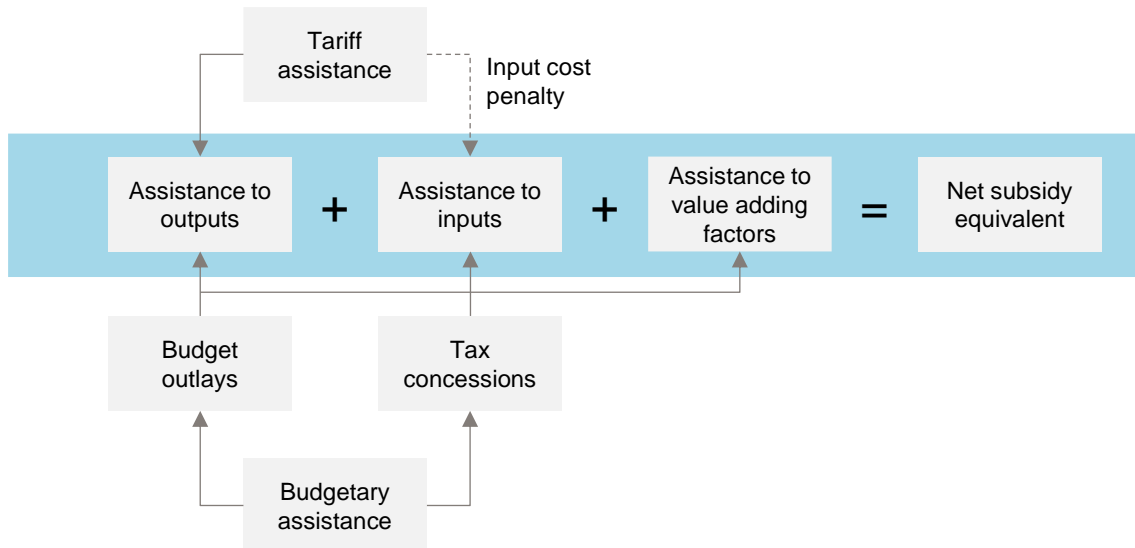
Tariff assistance

Input cost penalty

Assistance to outputs + Assistance to inputs + Assistance to value adding factors = Net subsidy equivalent

Budget outlays

Tax concessions

Budgetary assistance